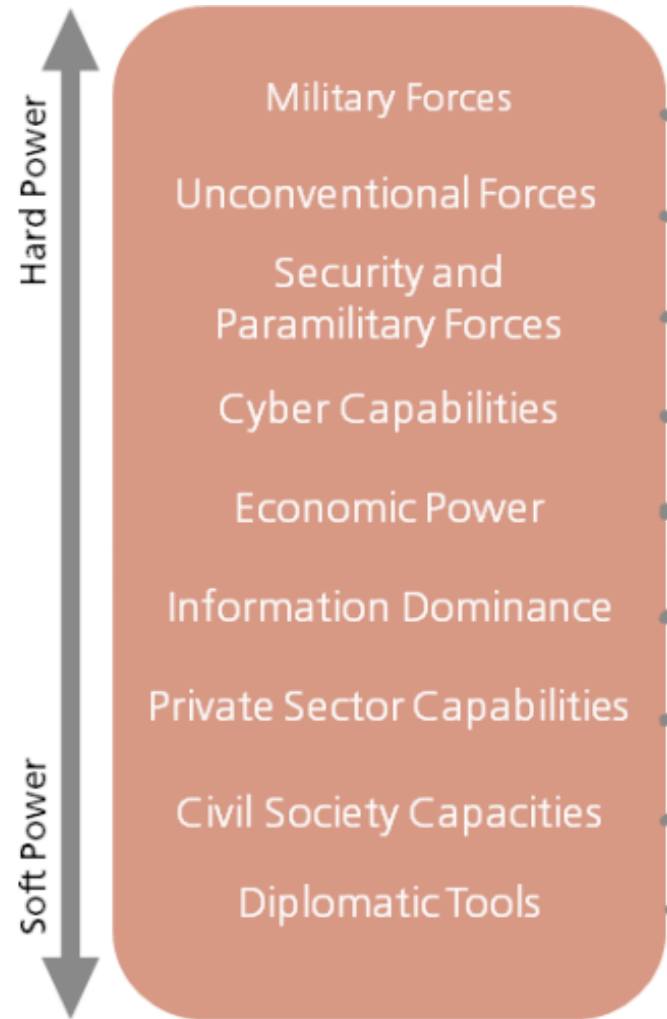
Hard Power

Soft Power

Military Forces

Unconventional Forces

Security and Paramilitary Forces

Cyber Capabilities

Economic Power

Information Dominance

Private Sector Capabilities

Civil Society Capacities

Diplomatic Tools